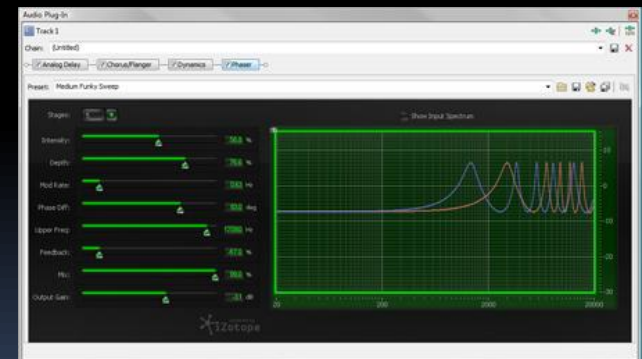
Audio Plug-In

Track 1

Chain: (Untitled)

Analog Delay | Chorus/Flanger | Dynamics | Phaser

Preset: Medium Funky Sweep

Stages: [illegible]

Show Input Spectrum

Intensity: 56.8 %

Depth: 75.6 %

Mod Rate: 0.63 Hz

Phase Diff: 93.6 deg

Upper Freq: 17000 Hz

Feedback: 47.5 %

Mix: 98.6 %

Output Gain: -0.1 dB

10
0
-10
-20
-30

20 200 2000 20000

iZotope